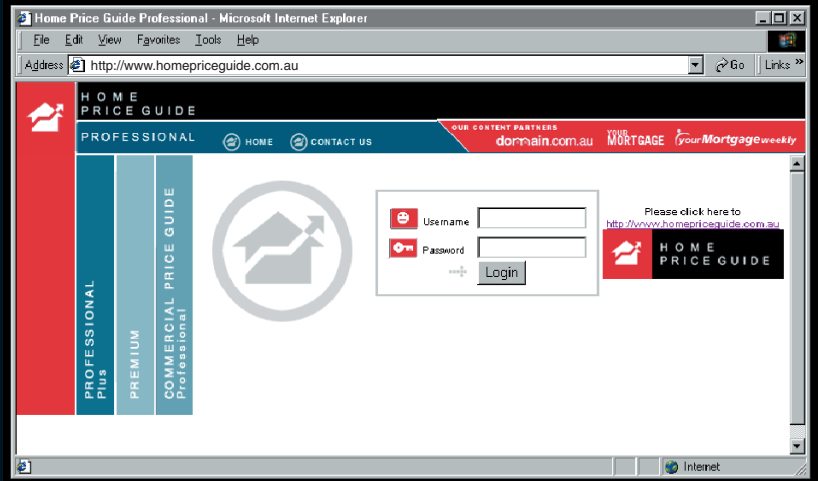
Home Price Guide Professional - Microsoft Internet Explorer

File Edit View Favorites Tools Help

Address http://www.homepriceguide.com.au

Go Links »

HOME PRICE GUIDE

PROFESSIONAL

HOME CONTACT US

OUR CONTENT PARTNERS

domain.com.au YOUR MORTGAGE yourMortgage weekly

PROFESSIONAL Plus

PREMIUM

COMMERCIAL PRICE GUIDE Professional

Username

Password

Login

Please click here to http://www.homepriceguide.com.au

HOME PRICE GUIDE

Internet